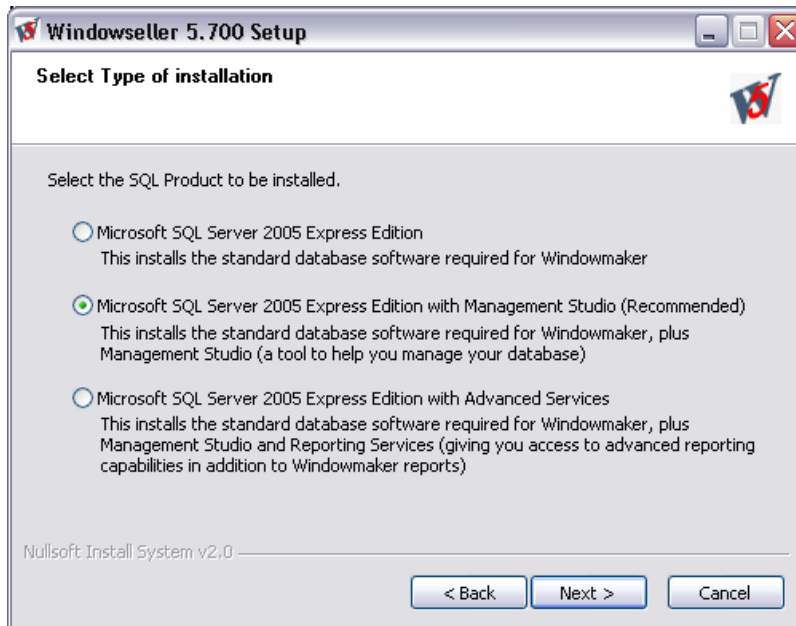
Windowseller 5.700 Setup

Select Type of installation

Select the SQL Product to be installed.

Microsoft SQL Server 2005 Express Edition
This installs the standard database software required for Windowmaker

Microsoft SQL Server 2005 Express Edition with Management Studio (Recommended)
This installs the standard database software required for Windowmaker, plus Management Studio (a tool to help you manage your database)

Microsoft SQL Server 2005 Express Edition with Advanced Services
This installs the standard database software required for Windowmaker, plus Management Studio and Reporting Services (giving you access to advanced reporting capabilities in addition to Windowmaker reports)

Nullsoft Install System v2.0

< Back
Next >
Cancel